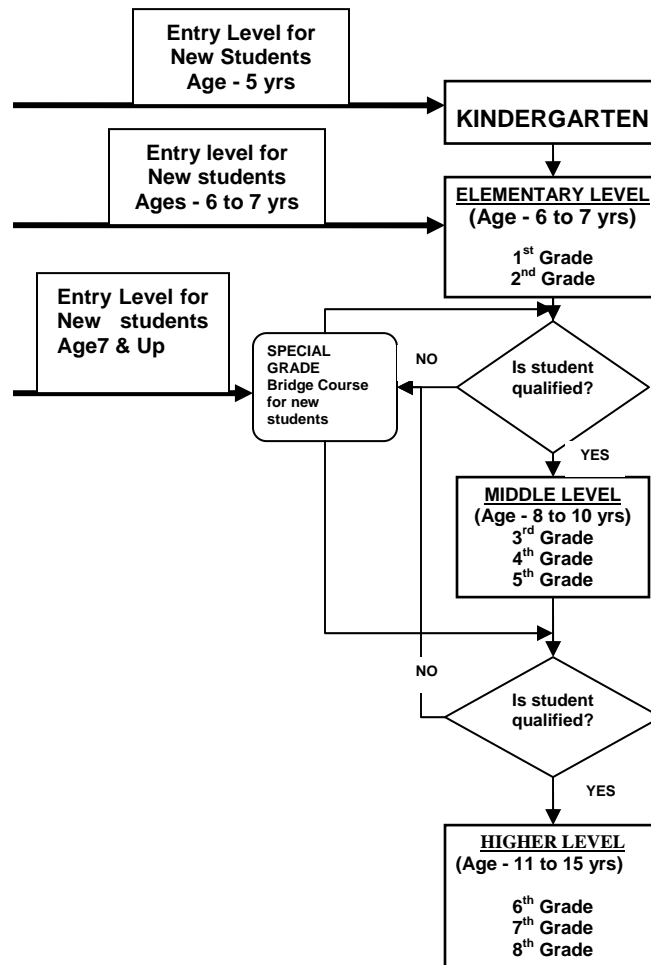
Entry Level for New Students Age - 5 yrs

KINDERGARTEN

Entry level for New students Ages - 6 to 7 yrs

ELEMENTARY LEVEL
(Age - 6 to 7 yrs)

1$^{st}$ Grade
2$^{nd}$ Grade

Entry Level for New students Age7 & Up

SPECIAL GRADE Bridge Course for new students

NO

Is student qualified?

YES

MIDDLE LEVEL
(Age - 8 to 10 yrs)
3$^{rd}$ Grade
4$^{th}$ Grade
5$^{th}$ Grade

NO

Is student qualified?

YES

HIGHER LEVEL
(Age - 11 to 15 yrs)

6$^{th}$ Grade
7$^{th}$ Grade
8$^{th}$ Grade